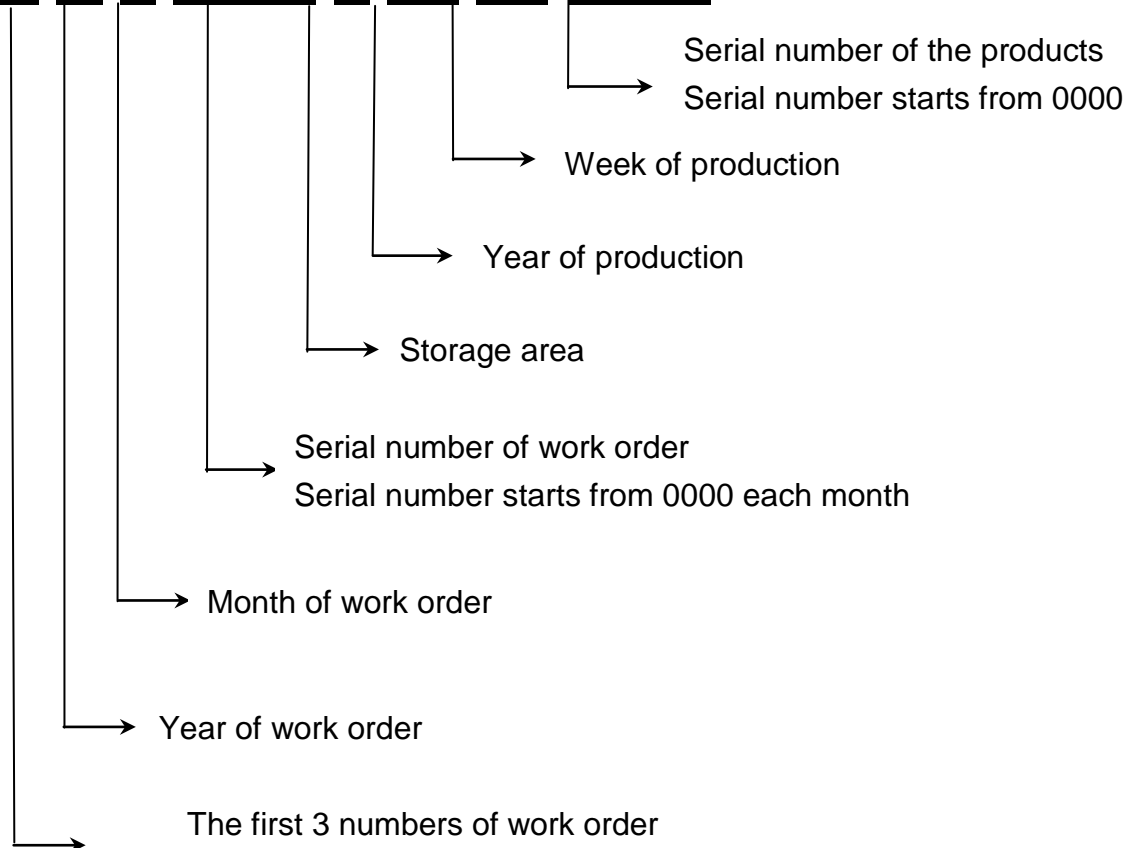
Serial number of the products
Serial number starts from 0000

Week of production

Year of production

Storage area

Serial number of work order
Serial number starts from 0000 each month

Month of work order

Year of work order

The first 3 numbers of work order